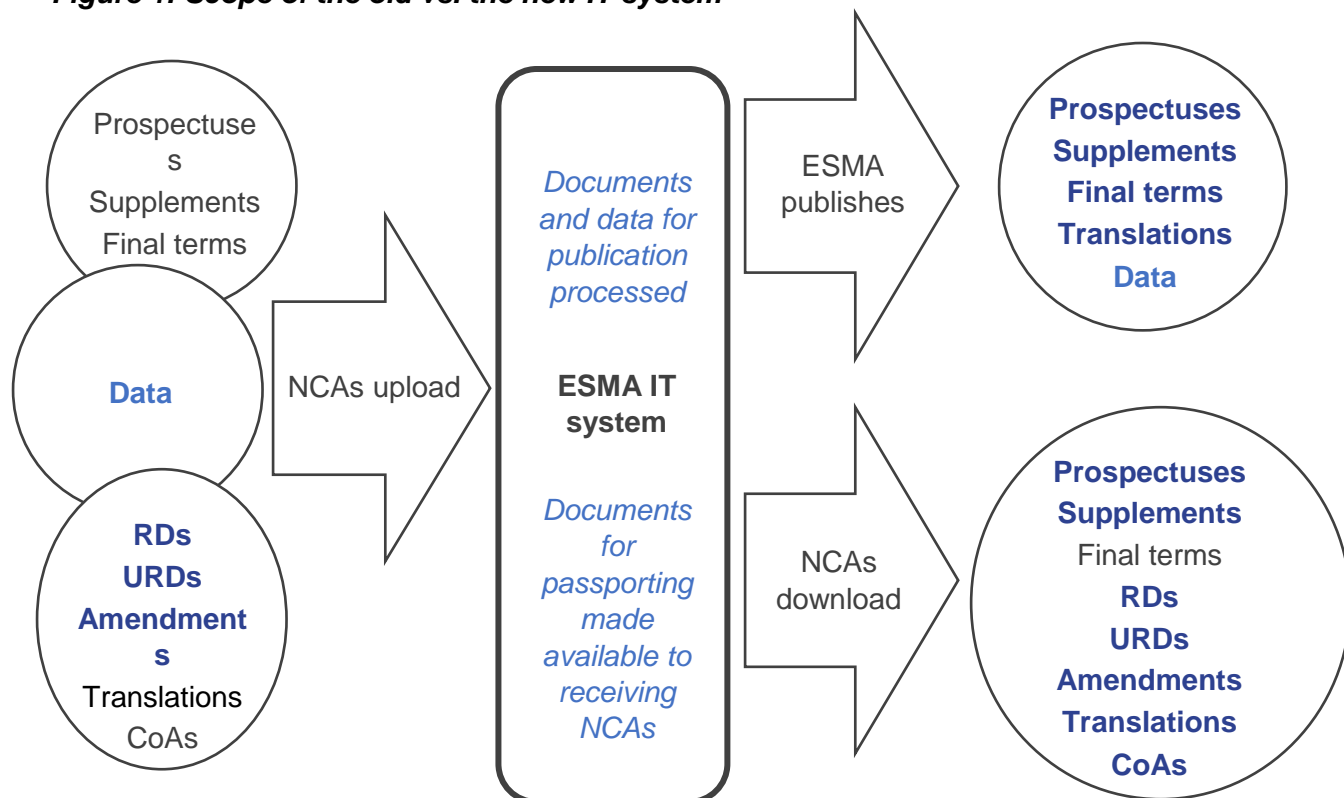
Figure 1: Scope of the old vs. the new IT system

Prospectuses
Supplements
Final terms

Data

RDs
URDs
Amendments
Translations
CoAs

NCAs upload

Documents and data for publication processed

ESMA IT system

Documents for passporting made available to receiving NCAs

ESMA publishes

Prospectuses
Supplements
Final terms
Translations
Data

NCAs download

Prospectuses
Supplements
Final terms
RDs
URDs
Amendments
Translations
CoAs